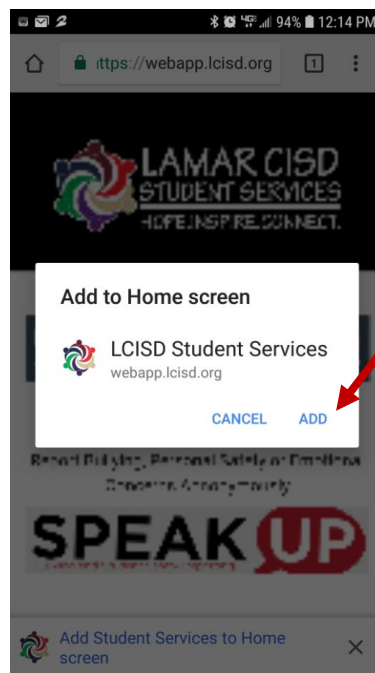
94% 12:14 PM

https://webapp.lcisd.org

1

LAMAR CISD
STUDENT SERVICES
HOPE.INSPIRE.CONNECT.

Add to Home screen

LCISD Student Services
webapp.lcisd.org

CANCEL ADD

Report Bullying, Personal Safety or Emotional Concerns Anonymously

SPEAK UP

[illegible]

Add Student Services to Home screen

X